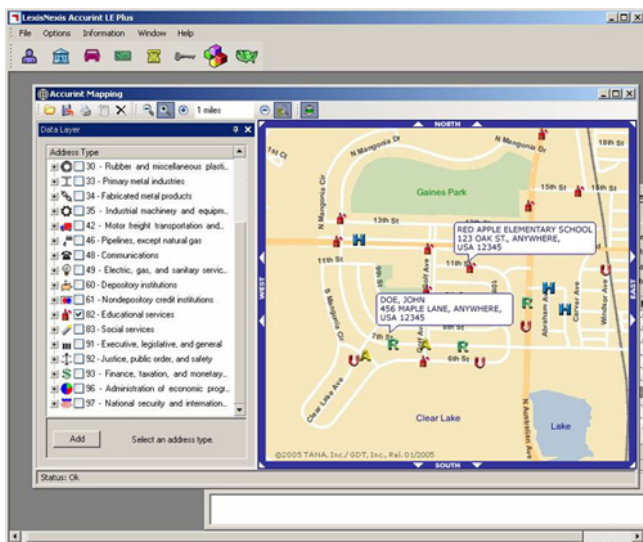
LexisNexis Accurint LE Plus

File Options Information Window Help

Accurint Mapping

1 miles

Data Layer

Address Type

30 - Rubber and miscellaneous plasti...
33 - Primary metal industries
34 - Fabricated metal products
35 - Industrial machinery and equipm...
42 - Motor freight transportation and...
46 - Pipelines, except natural gas
48 - Communications
49 - Electric, gas, and sanitary servic...
60 - Depository institutions
61 - Nondepository credit institutions
82 - Educational services
83 - Social services
91 - Executive, legislative, and general
92 - Justice, public order, and safety
93 - Finance, taxation, and monetary...
96 - Administration of economic progr...
97 - National security and internation...

Add

Select an address type.

NORTH

SOUTH

WEST

EAST

1st Ct

N Mangonia Dr

N Mangonia Cir

N Mangonia Dr

18th St

Gaines Park

15th St

13th St

11th St

11th St

S Mangonia Dr

RED APPLE ELEMENTARY SCHOOL
123 OAK ST., ANYWHERE,
USA 12345

DOE, JOHN
456 MAPLE LANE, ANYWHERE,
USA 12345

6th St

Abraham Ave

Carver Ave

Windsor Ave

N Australian Ave

Clear Lake Ave

Clear Lake

Lake

©2005 TANA, Inc./ GDT, Inc., Rel. 01/2005

Status: Ok